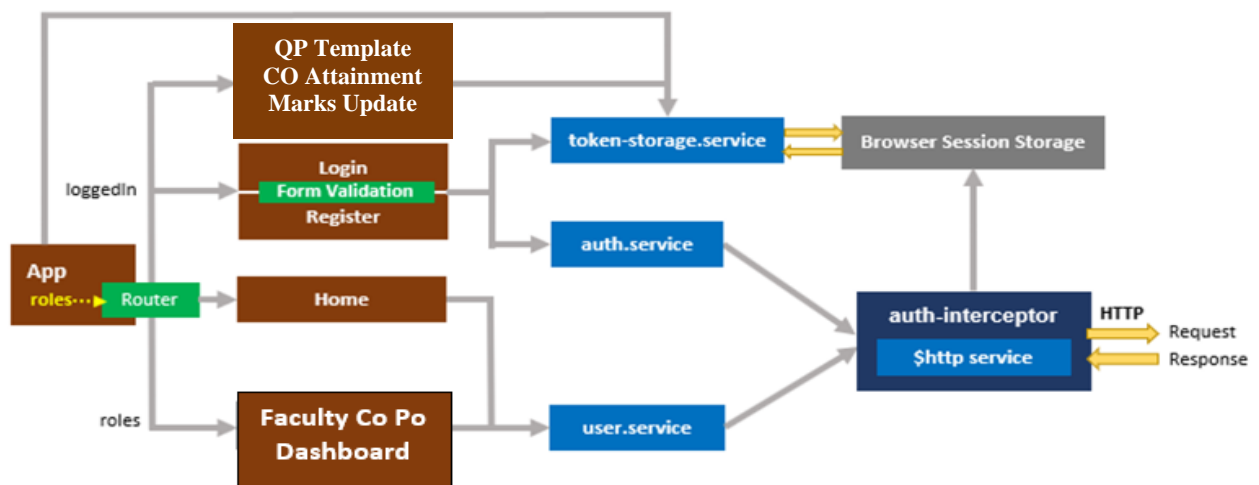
QP Template
CO Attainment
Marks Update

token-storage.service

Browser Session Storage

loggedIn

Login
Form Validation
Register

auth.service

App
roles
Router

Home

auth-interceptor
$http service

HTTP
Request
Response

roles

Faculty Co Po
Dashboard

user.service